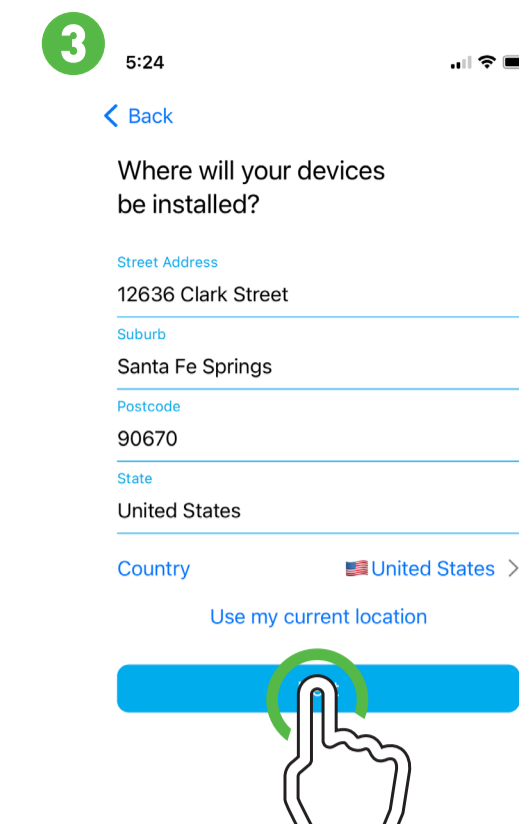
3

5:24

< Back

Where will your devices be installed?

Street Address
12636 Clark Street

Suburb
Santa Fe Springs

Postcode
90670

State
United States

Country
United States >

Use my current location